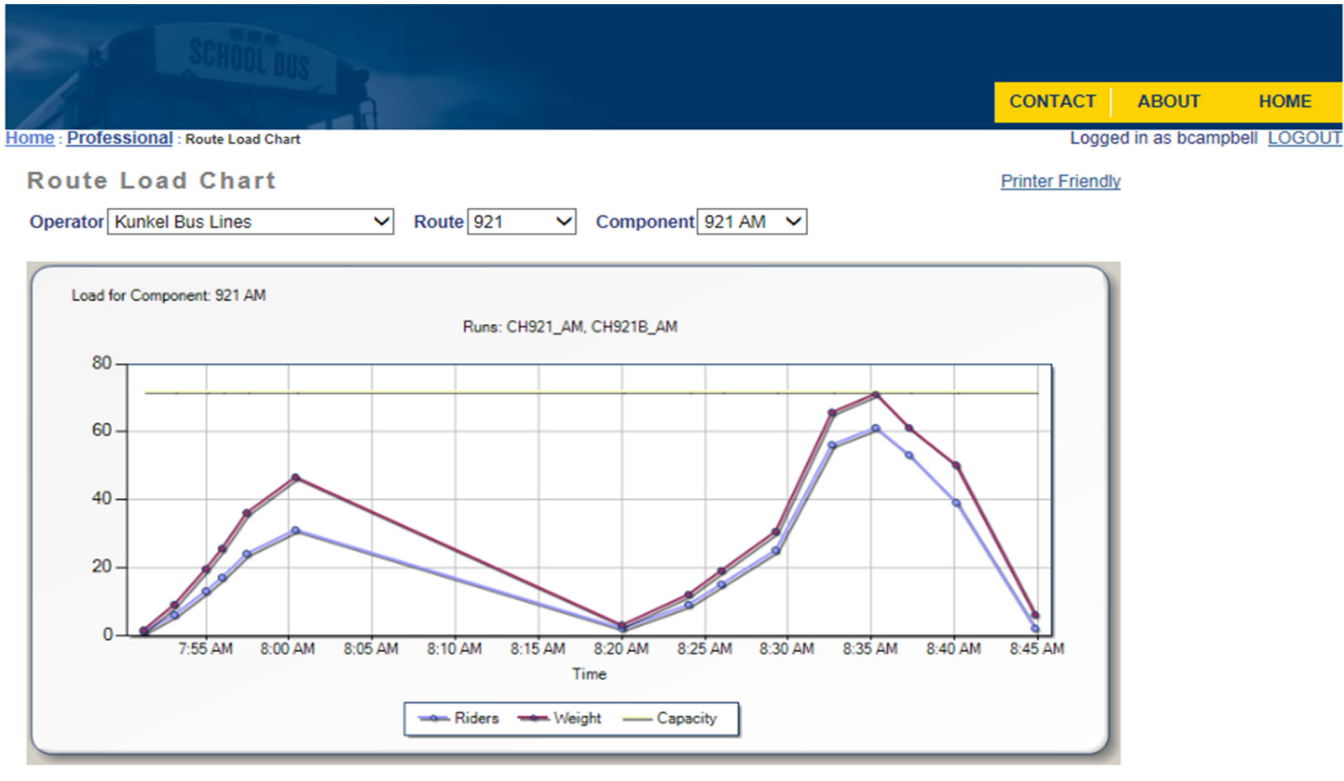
SCHOOL BUS

CONTACT ABOUT HOME

Home : Professional : Route Load Chart

Logged in as bcampbell LOGOUT

Route Load Chart

Printer Friendly

Operator Kunkel Bus Lines Route 921 Component 921 AM

Load for Component: 921 AM

Runs: CH921_AM, CH921B_AM

80
60
40
20
0

7:55 AM 8:00 AM 8:05 AM 8:10 AM 8:15 AM 8:20 AM 8:25 AM 8:30 AM 8:35 AM 8:40 AM 8:45 AM

Time

Riders Weight Capacity